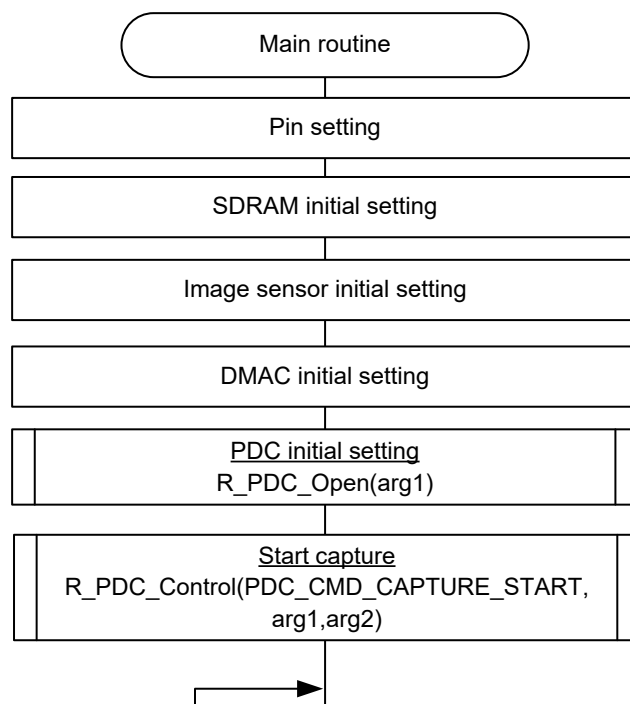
Main routine

Pin setting

SDRAM initial setting

Image sensor initial setting

DMAC initial setting

PDC initial setting
R_PDC_Open(arg1)

Start capture
R_PDC_Control(PDC_CMD_CAPTURE_START, arg1,arg2)